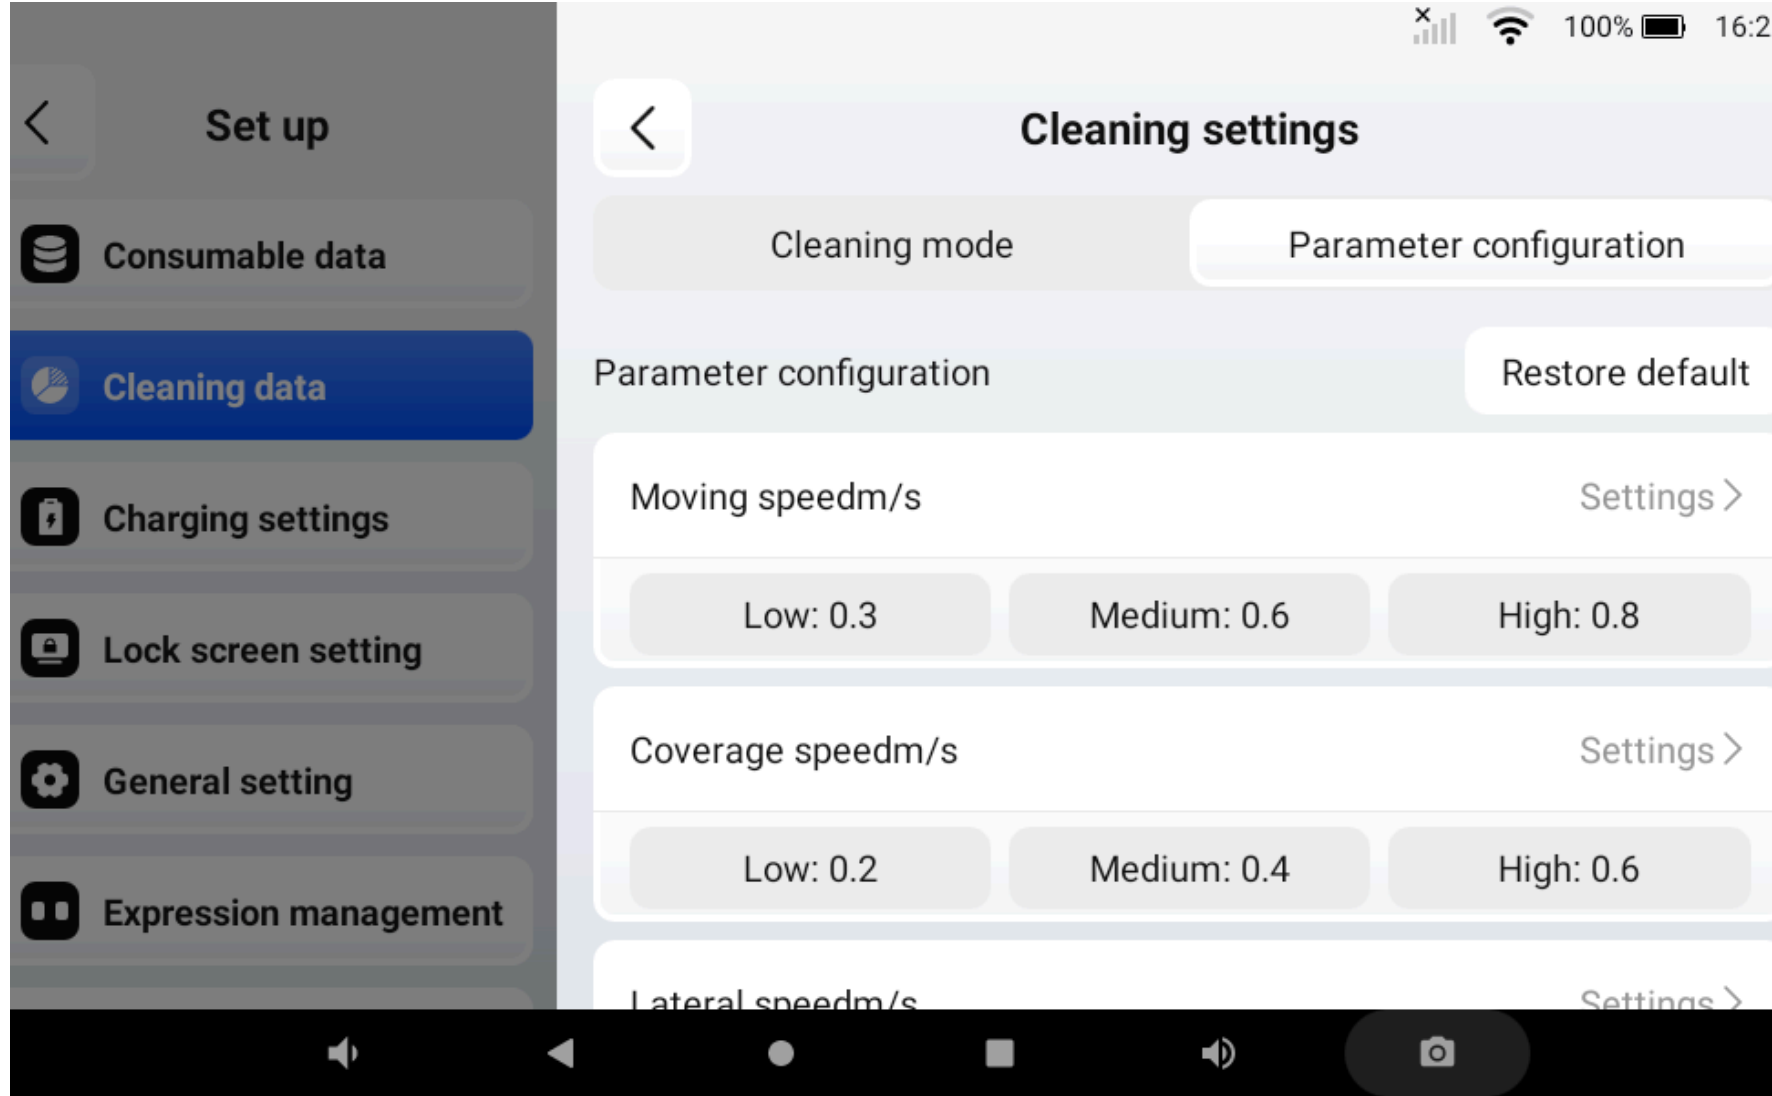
100% 16:2

Set up

Consumable data

Cleaning data

Charging settings

Lock screen setting

General setting

Expression management

Cleaning settings

Cleaning mode

Parameter configuration

Parameter configuration

Restore default

Moving speedm/s

Settings

Low: 0.3

Medium: 0.6

High: 0.8

Coverage speedm/s

Settings

Low: 0.2

Medium: 0.4

High: 0.6

Lateral speedm/s

Settings